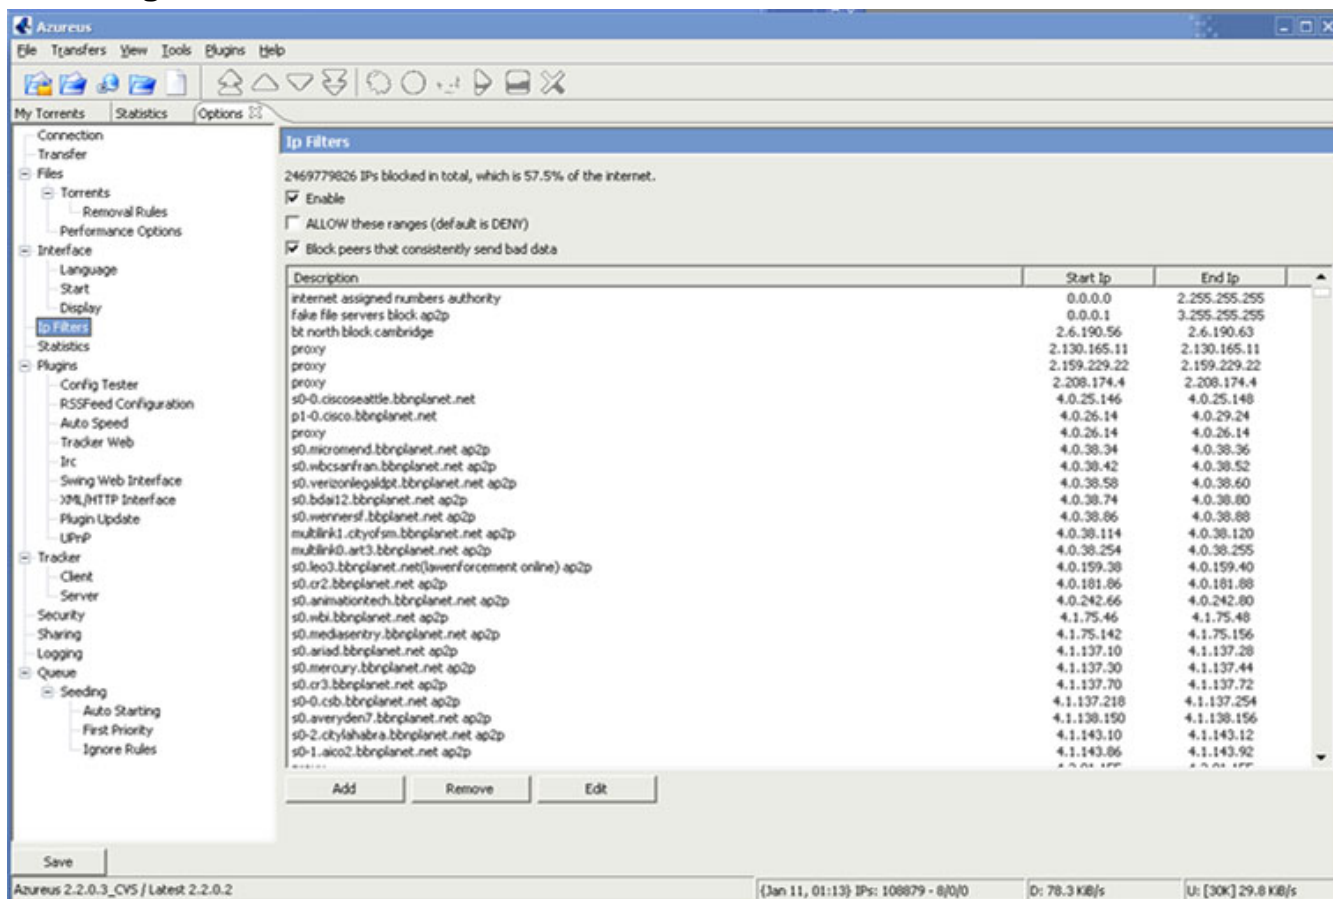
Azureus

File Transfers View Tools Plugins Help

My Torrents | Statistics | Options

Connection
Transfer
Files
Torrents
Removal Rules
Performance Options
Interface
Language
Start
Display
Ip Filters
Statistics
Plugins
Config Tester
RSSFeed Configuration
Auto Speed
Tracker Web
Irc
Swing Web Interface
XML/HTTP Interface
Plugin Update
UPnP
Tracker
Client
Server
Security
Sharing
Logging
Queue
Seeding
Auto Starting
First Priority
Ignore Rules

Ip Filters

2469779826 IPs blocked in total, which is 57.5% of the internet.

Enable

ALLOW these ranges (default is DENY)

Block peers that consistently send bad data

| Description | Start Ip | End Ip |
|---|---|---|
| internet assigned numbers authority | 0.0.0.0 | 2.255.255.255 |
| fake file servers block ap2p | 0.0.0.1 | 3.255.255.255 |
| bt north block cambridge | 2.6.190.56 | 2.6.190.63 |
| proxy | 2.130.165.11 | 2.130.165.11 |
| proxy | 2.159.229.22 | 2.159.229.22 |
| proxy | 2.208.174.4 | 2.208.174.4 |
| s0-0.ciscoseattle.bbnplanet.net | 4.0.25.146 | 4.0.25.148 |
| p1-0.cisco.bbnplanet.net | 4.0.26.14 | 4.0.29.24 |
| proxy | 4.0.26.14 | 4.0.26.14 |
| s0.micromend.bbnplanet.net ap2p | 4.0.38.34 | 4.0.38.36 |
| s0.wbcsanfran.bbnplanet.net ap2p | 4.0.38.42 | 4.0.38.52 |
| s0.verizonlegaldpt.bbnplanet.net ap2p | 4.0.38.58 | 4.0.38.60 |
| s0.bdai12.bbnplanet.net ap2p | 4.0.38.74 | 4.0.38.80 |
| s0.wennersf.bbplanet.net ap2p | 4.0.38.86 | 4.0.38.88 |
| multilink1.cityofsm.bbnplanet.net ap2p | 4.0.38.114 | 4.0.38.120 |
| multilink0.art3.bbnplanet.net ap2p | 4.0.38.254 | 4.0.38.255 |
| s0.leo3.bbnplanet.net(lawenforcement online) ap2p | 4.0.159.38 | 4.0.159.40 |
| s0.cr2.bbnplanet.net ap2p | 4.0.181.86 | 4.0.181.88 |
| s0.animationtech.bbnplanet.net ap2p | 4.0.242.66 | 4.0.242.80 |
| s0.wbi.bbnplanet.net ap2p | 4.1.75.46 | 4.1.75.48 |
| s0.mediasentry.bbnplanet.net ap2p | 4.1.75.142 | 4.1.75.156 |
| s0.ariad.bbnplanet.net ap2p | 4.1.137.10 | 4.1.137.28 |
| s0.mercury.bbnplanet.net ap2p | 4.1.137.30 | 4.1.137.44 |
| s0.cr3.bbnplanet.net ap2p | 4.1.137.70 | 4.1.137.72 |
| s0-0.csb.bbnplanet.net ap2p | 4.1.137.218 | 4.1.137.254 |
| s0.averyden7.bbnplanet.net ap2p | 4.1.138.150 | 4.1.138.156 |
| s0-2.citylahabra.bbnplanet.net ap2p | 4.1.143.10 | 4.1.143.12 |
| s0-1.aico2.bbnplanet.net ap2p | 4.1.143.86 | 4.1.143.92 |

Add | Remove | Edit

Save

Azureus 2.2.0.3_CVS / Latest 2.2.0.2 | {Jan 11, 01:13} IPs: 108879 - 8/0/0 | D: 78.3 KiB/s | U: [30K] 29.8 KiB/s